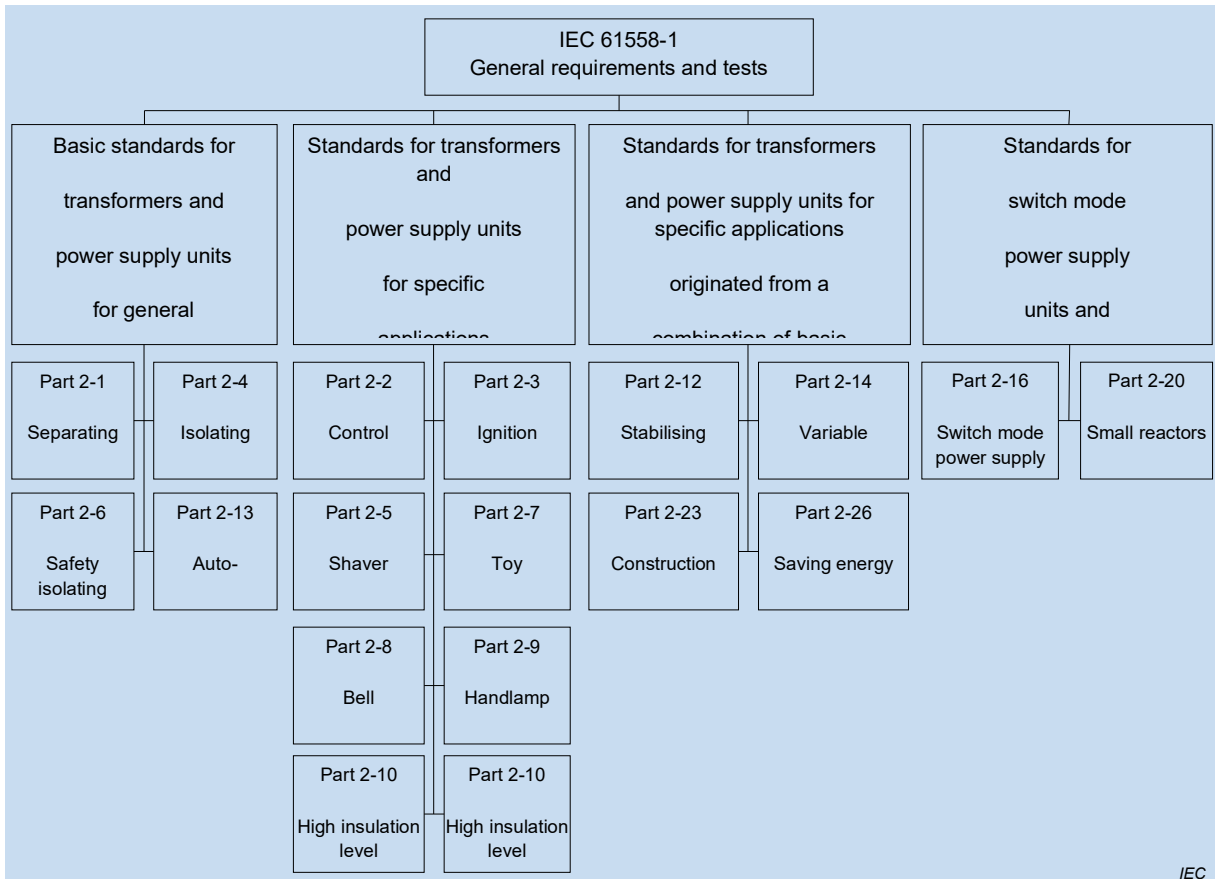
IEC 61558-1
General requirements and tests

Basic standards for
transformers and
power supply units
for general
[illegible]

Standards for transformers and
power supply units
for specific
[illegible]

Standards for transformers
and power supply units for specific applications
originated from a
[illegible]

Standards for
switch mode
power supply
units and
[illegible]

Part 2-1
Separating

Part 2-4
Isolating

Part 2-6
Safety isolating

Part 2-13
Auto-

Part 2-2
Control

Part 2-3
Ignition

Part 2-5
Shaver

Part 2-7
Toy

Part 2-8
Bell

Part 2-9
Handlamp

Part 2-10
High insulation level

Part 2-10
High insulation level

Part 2-12
Stabilising

Part 2-14
Variable

Part 2-23
Construction

Part 2-26
Saving energy

Part 2-16
Switch mode power supply

Part 2-20
Small reactors

IEC